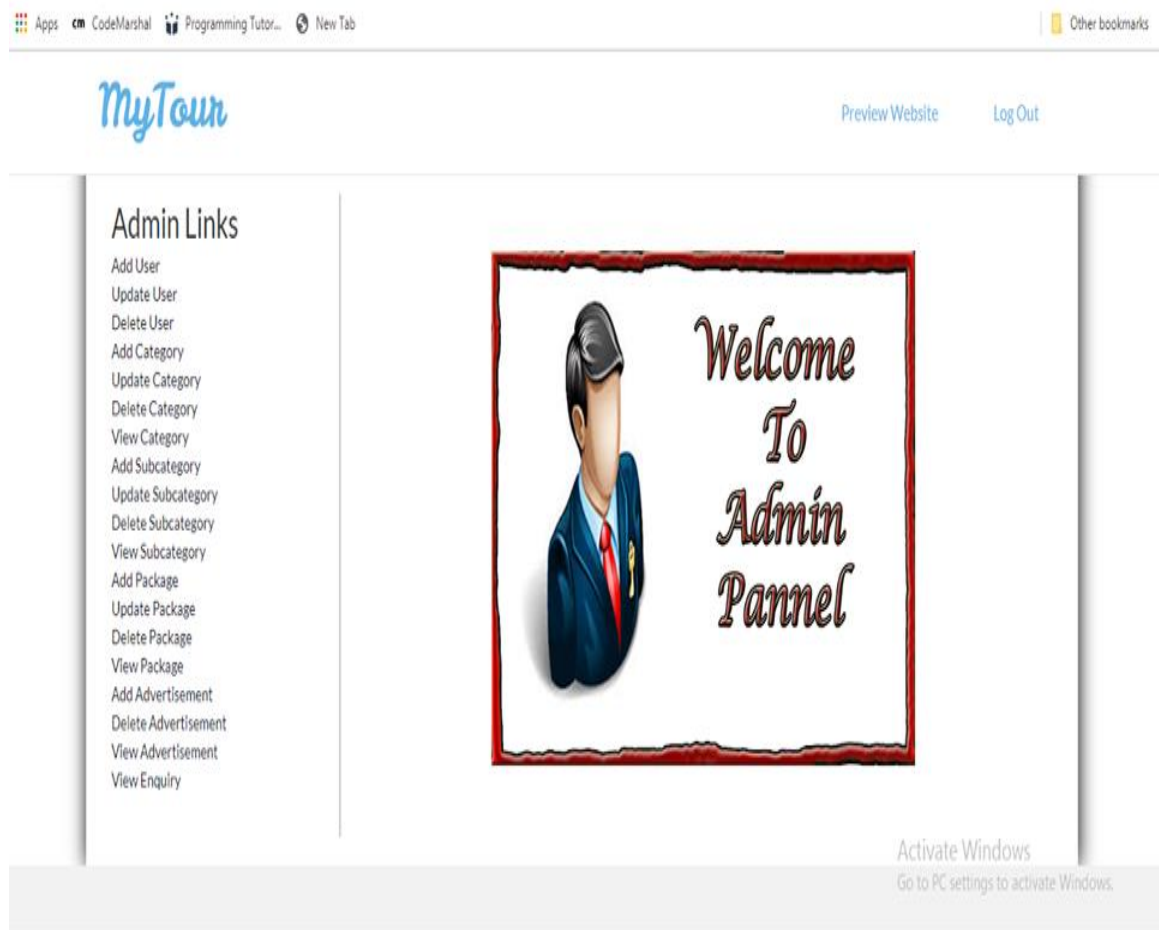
Apps cm CodeMarshal Programming Tutor... New Tab Other bookmarks

MyTour

Preview Website Log Out

Admin Links

Add User
Update User
Delete User
Add Category
Update Category
Delete Category
View Category
Add Subcategory
Update Subcategory
Delete Subcategory
View Subcategory
Add Package
Update Package
Delete Package
View Package
Add Advertisement
Delete Advertisement
View Advertisement
View Enquiry

Welcome To Admin Pannel

Activate Windows
Go to PC settings to activate Windows.